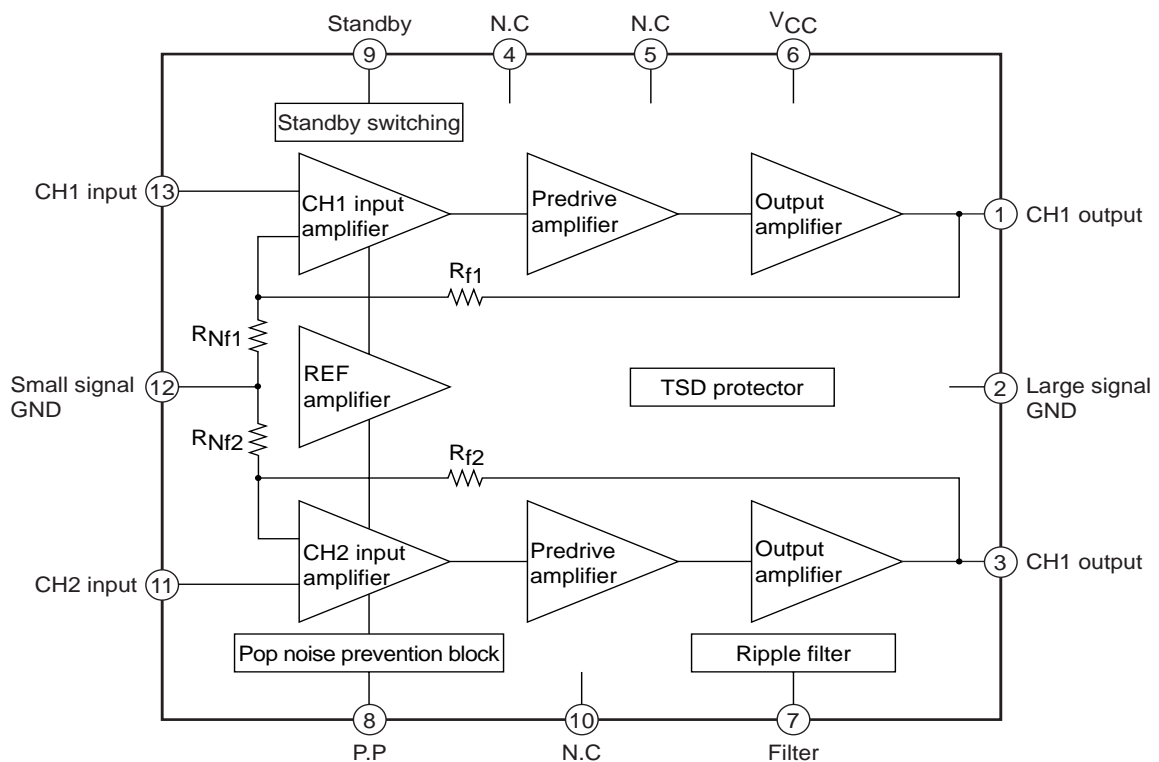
Standby 9
N.C 4
N.C 5
$V_{CC}$ 6

Standby switching

CH1 input 13
CH1 input amplifier
Predrive amplifier
Output amplifier
1 CH1 output

$R_{f1}$
$R_{Nf1}$

Small signal GND 12
REF amplifier
TSD protector
2 Large signal GND

$R_{Nf2}$
$R_{f2}$

CH2 input 11
CH2 input amplifier
Predrive amplifier
Output amplifier
3 CH1 output

Pop noise prevention block
Ripple filter

8 P.P
10 N.C
7 Filter